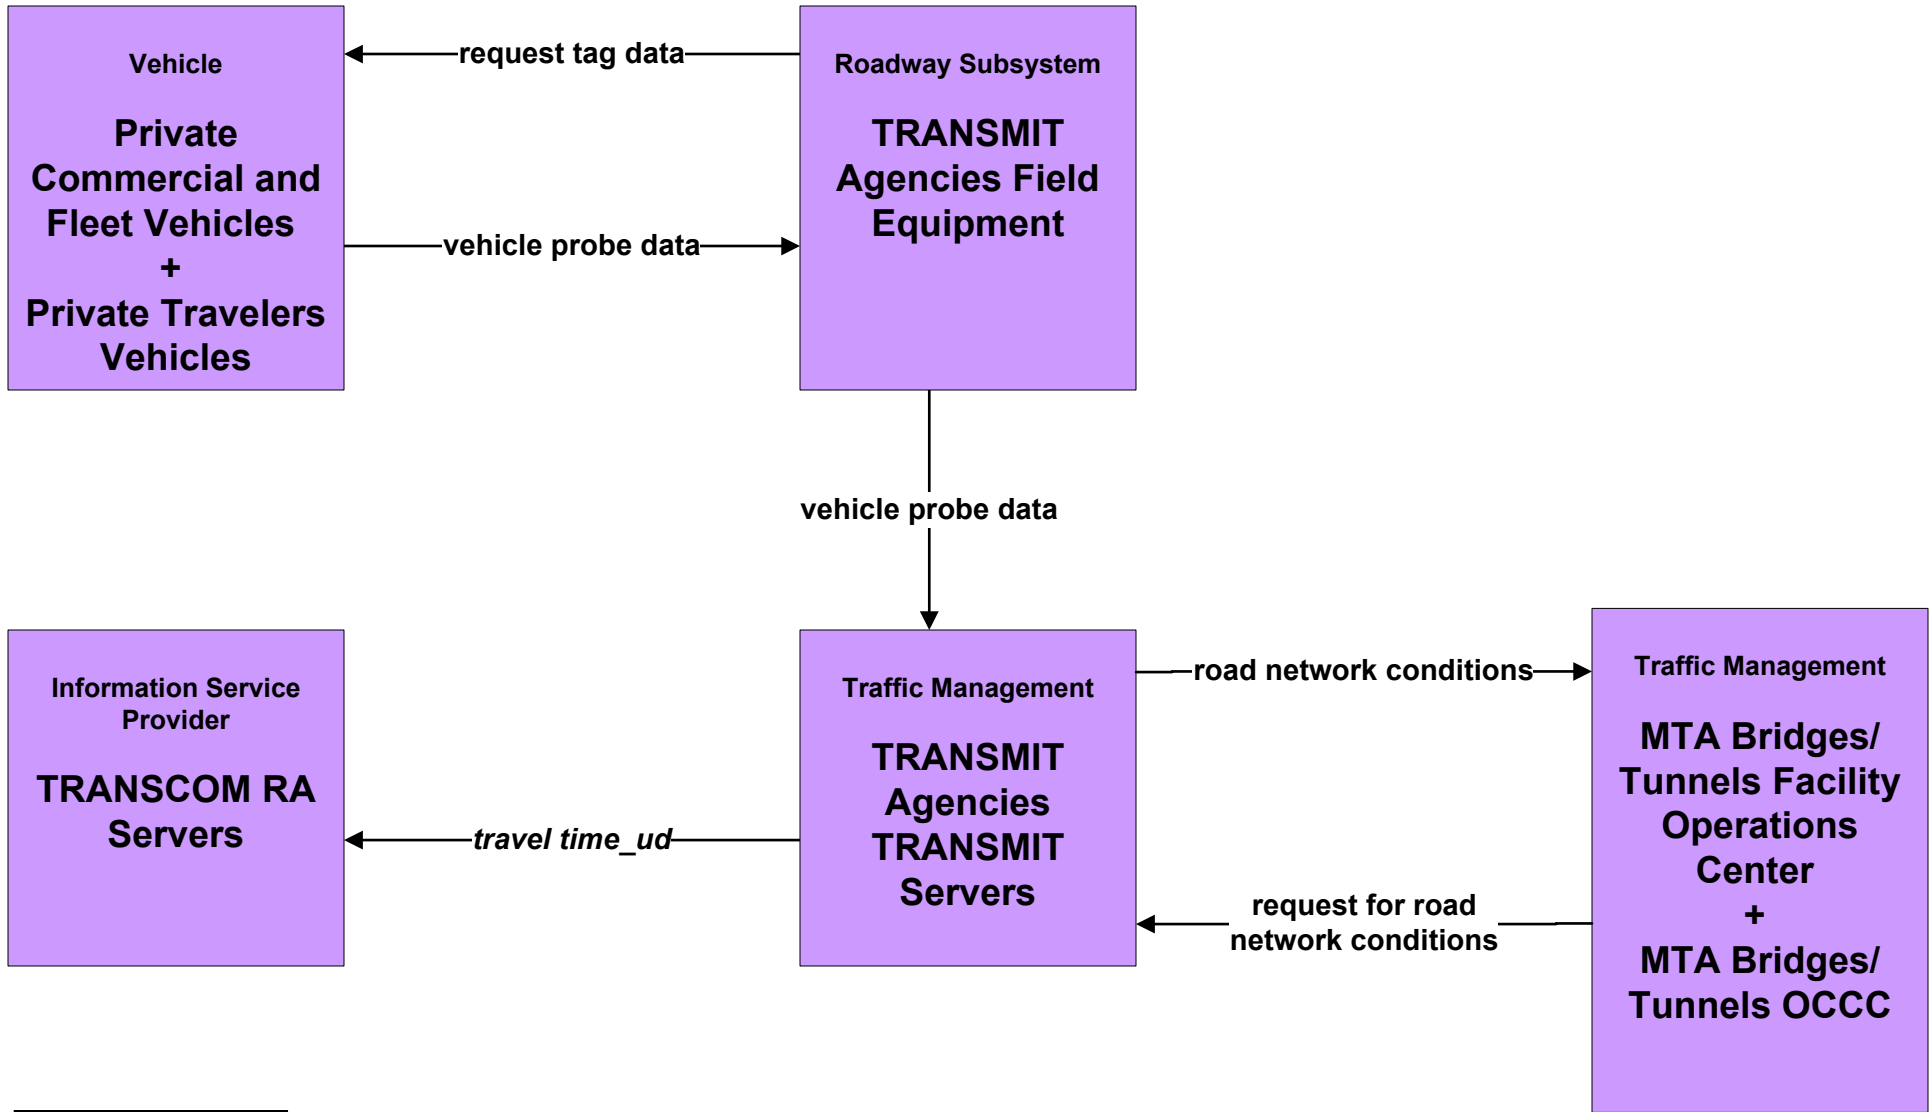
Vehicle

Private Commercial and Fleet Vehicles
+
Private Travelers Vehicles

request tag data

vehicle probe data

Roadway Subsystem

TRANSMIT Agencies Field Equipment

vehicle probe data

Information Service Provider

TRANSCOM RA Servers

travel time_ud

Traffic Management

TRANSMIT Agencies TRANSMIT Servers

road network conditions

request for road network conditions

Traffic Management

MTA Bridges/ Tunnels Facility Operations Center
+
MTA Bridges/ Tunnels OCCC